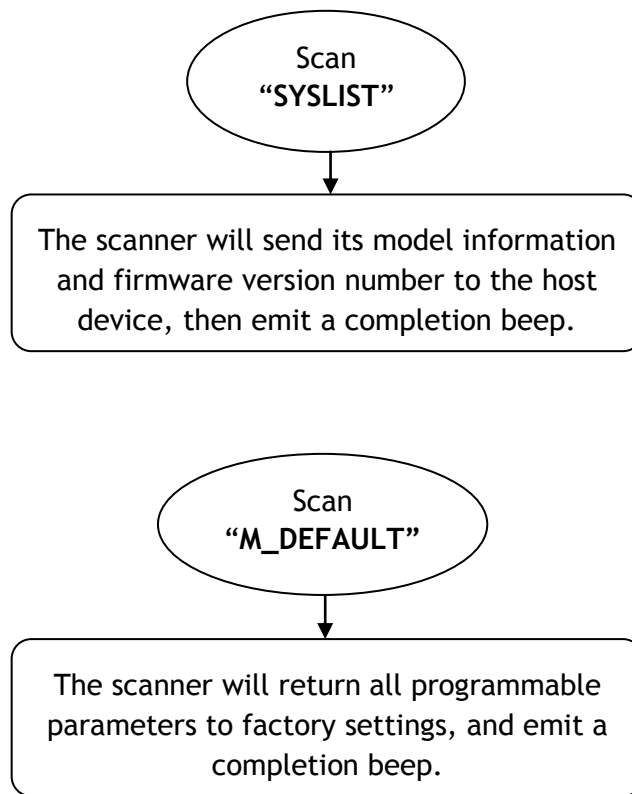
Scan
“SYSLIST”

The scanner will send its model information and firmware version number to the host device, then emit a completion beep.

Scan
“M_DEFAULT”

The scanner will return all programmable parameters to factory settings, and emit a completion beep.